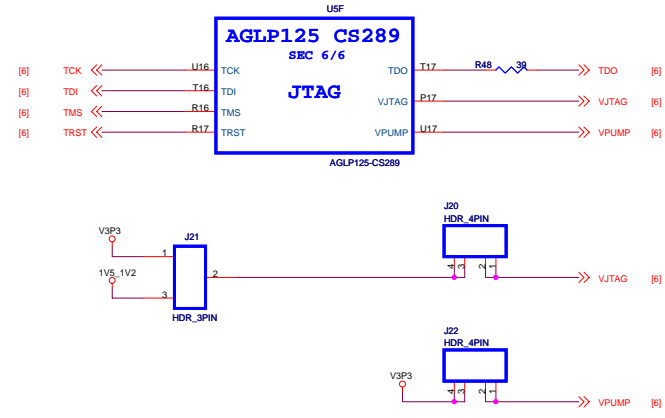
U5F

AGLP125 CS289

SEC 6/6

JTAG

[6] TCK U16 TCK
[6] TDI T16 TDI
[6] TMS R16 TMS
[6] TRST R17 TRST

TDO T17 R48 39 TDO [6]
VJTAG P17 VJTAG [6]
VPUMP U17 VPUMP [6]

AGLP125-CS289

V3P3
1V5_1V2
J21
1
2
3
HDR_3PIN

J20
HDR_4PIN
4 3 2 1
VJTAG [6]

J22
HDR_4PIN
V3P3
4 3 2 1
VPUMP [6]